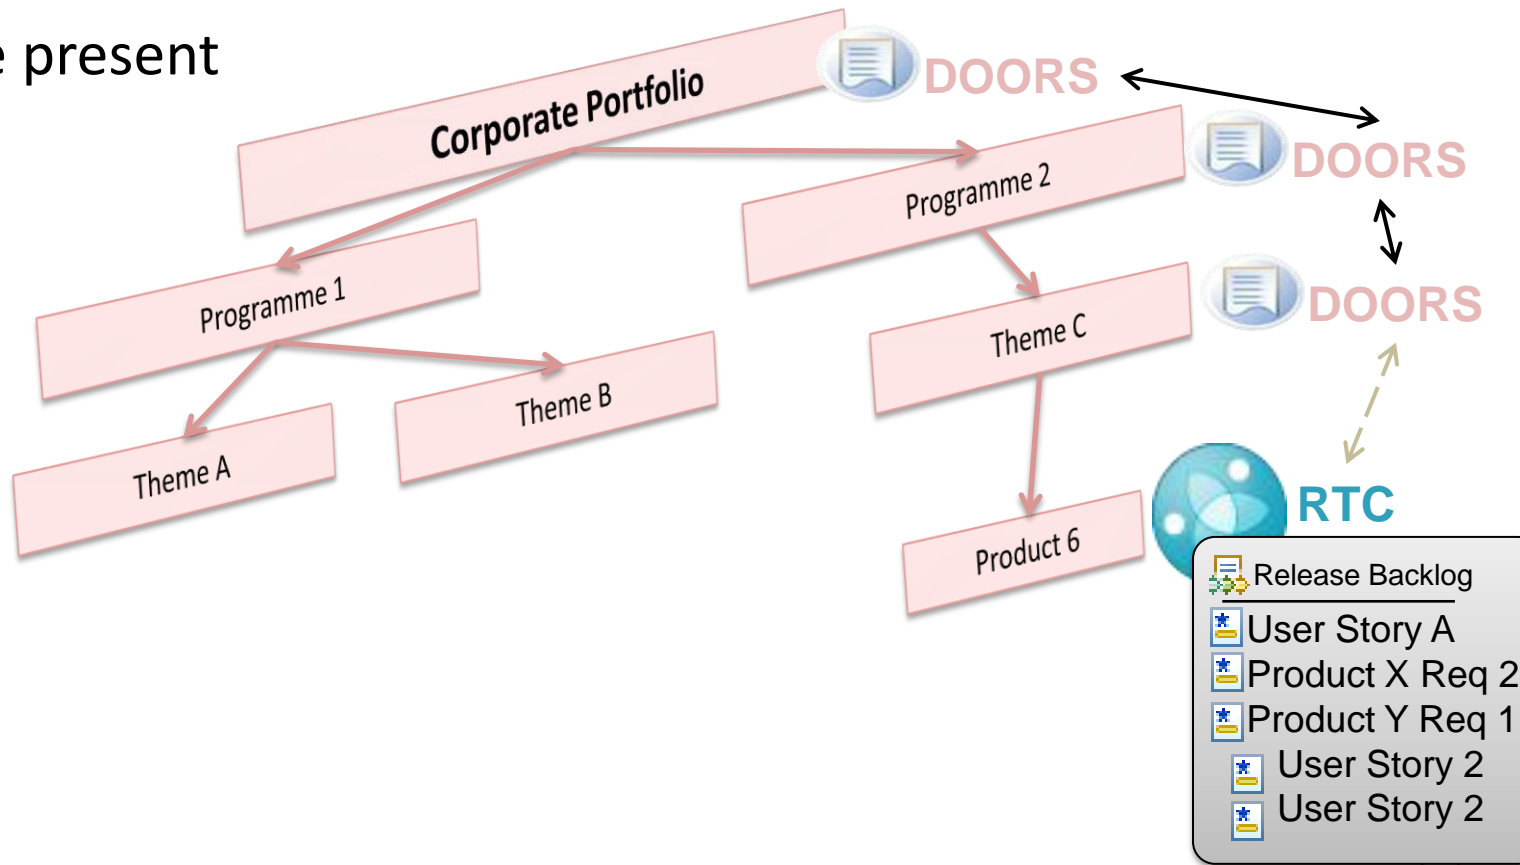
e present

Corporate Portfolio

DOORS

DOORS

Programme 2

DOORS

Programme 1

Theme C

Theme B

Theme A

RTC

Product 6

Release Backlog

User Story A

Product X Req 2

Product Y Req 1

User Story 2

User Story 2